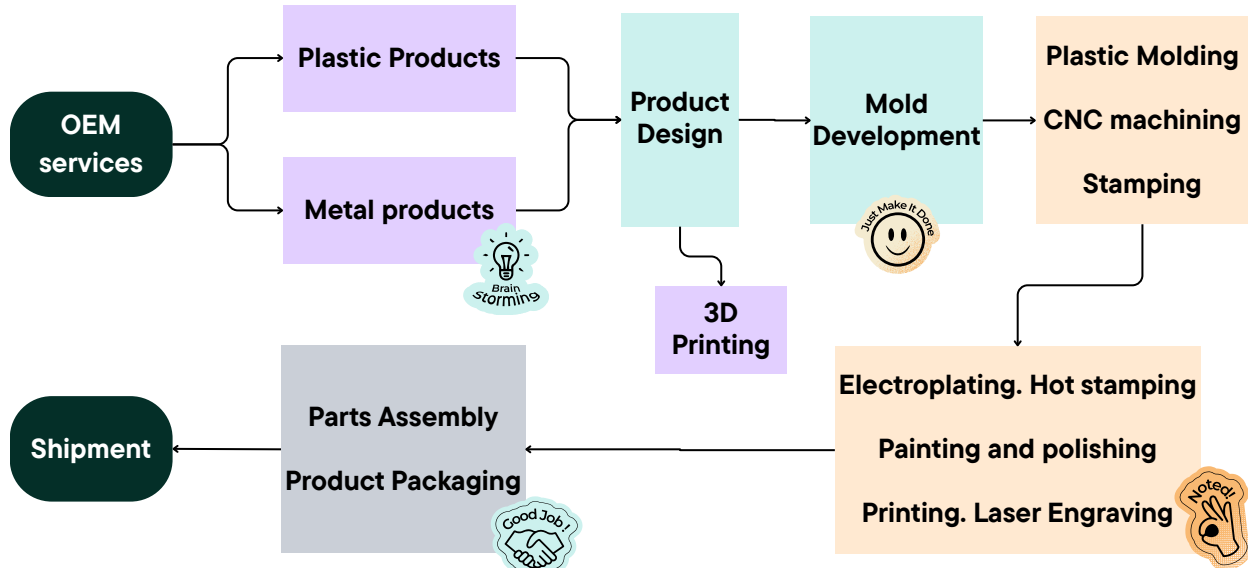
OEM services

Plastic Products

Metal products

Brain Storming

Product Design

3D Printing

Mold Development

Just Make It Done

Plastic Molding

CNC machining

Stamping

Electroplating. Hot stamping

Painting and polishing

Printing. Laser Engraving

Noted!

Parts Assembly

Product Packaging

Good Job!

Shipment